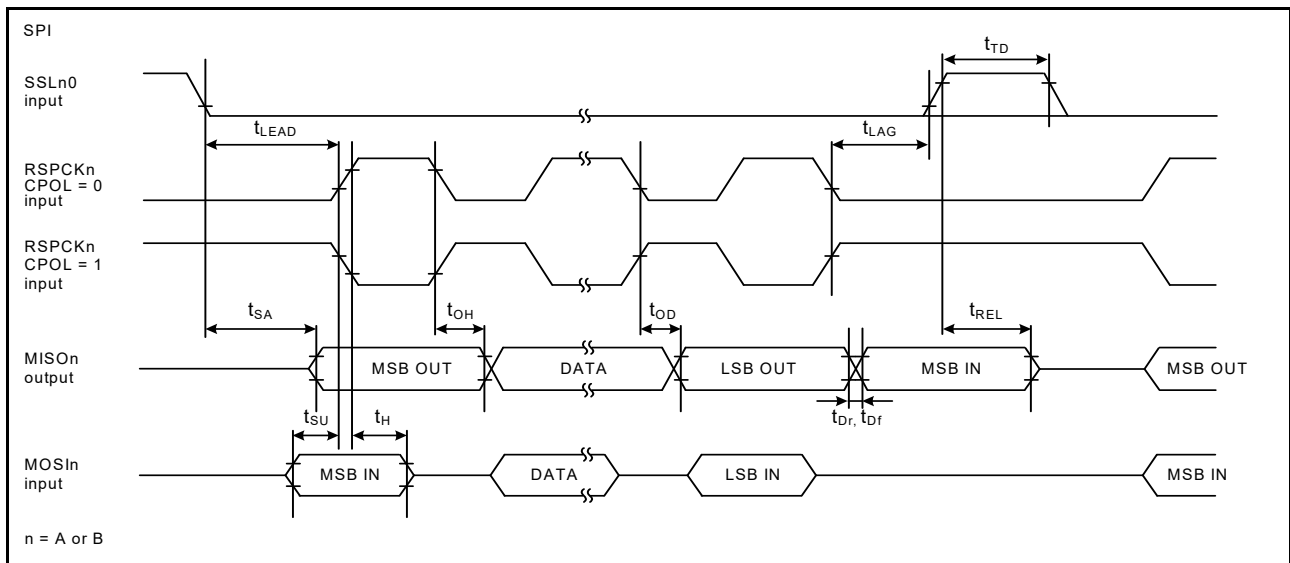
SPI

$t_{TD}$

SSLn0 input

$t_{LEAD}$

$t_{LAG}$

RSPCKn CPOL = 0 input

RSPCKn CPOL = 1 input

$t_{SA}$

$t_{OH}$

$t_{OD}$

$t_{REL}$

MISOn output

MSB OUT

DATA

LSB OUT

MSB IN

MSB OUT

$t_{SU}$

$t_{H}$

$t_{Dr,}$ $t_{Df}$

MOSIn input

MSB IN

DATA

LSB IN

MSB IN

n = A or B